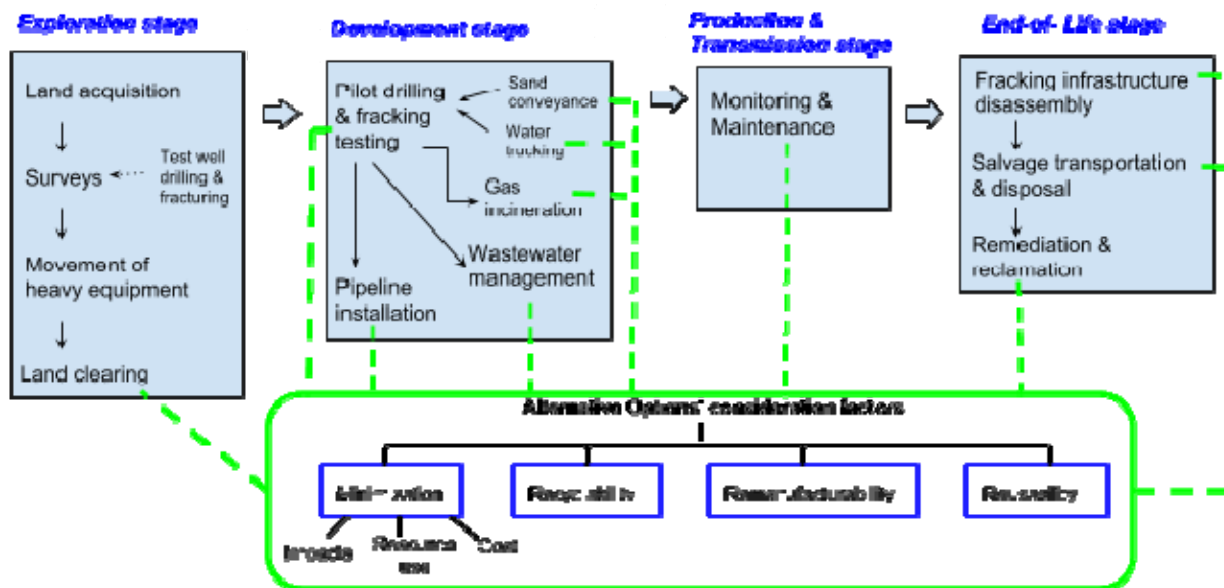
Exploration stage

Land acquisition

Surveys

Test well drilling & fracturing

Movement of heavy equipment

Land clearing

Development stage

Pilot drilling & fracking testing

Sand conveyance

Water trucking

Gas incineration

Wastewater management

Pipeline installation

Production & Transmission stage

Monitoring & Maintenance

End-of- Life stage

Fracking infrastructure disassembly

Salvage transportation & disposal

Remediation & reclamation

Alternative Options' consideration factors

Minimization

Impacts

Resource use

Cost

Recyclability

Remanufacturability

Reusability